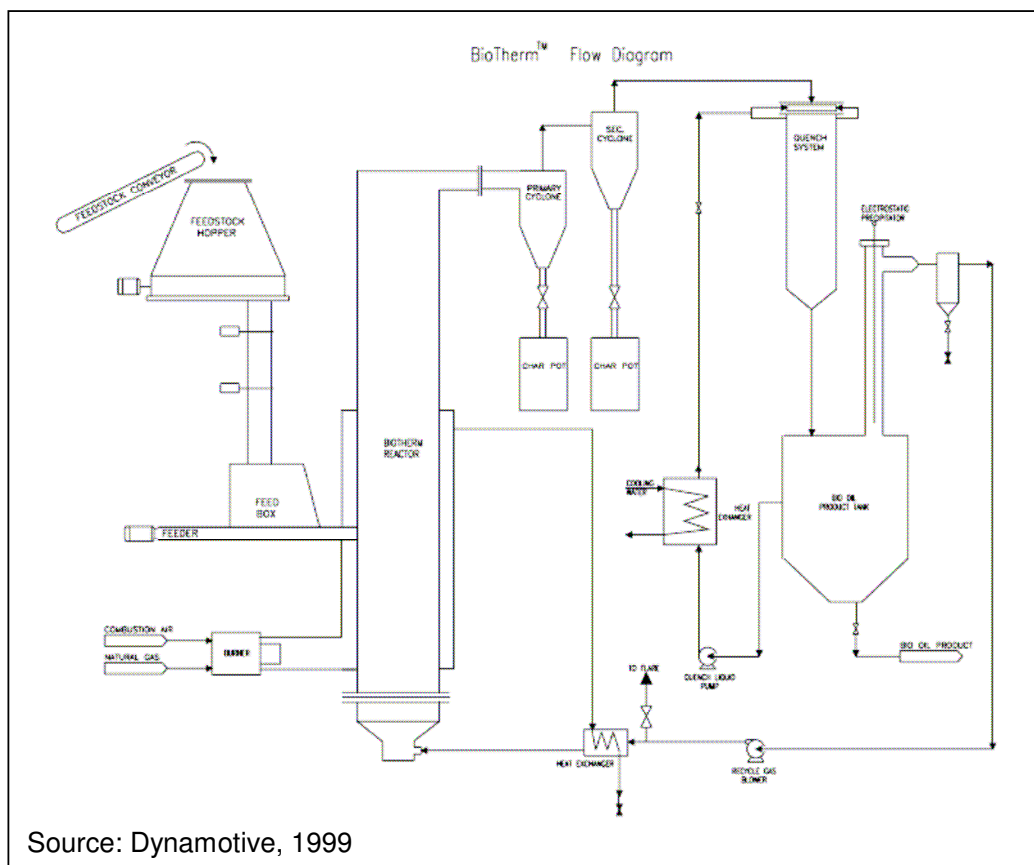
BioTherm™ Flow Diagram

FEEDSTOCK CONVEYOR

FEEDSTOCK HOPPER

FEED BOX

FEEDER

COMBUSTION AIR

NATURAL GAS

BURNER

BIOTHERM REACTOR

PRIMARY CYCLONE

SEC. CYCLONE

CHAR POT

CHAR POT

QUENCH SYSTEM

ELECTROSTATIC PRECIPITATOR

COOLING WATER

HEAT EXCHANGER

BIO OIL PRODUCT TANK

QUENCH LIQUID PUMP

BIO OIL PRODUCT

TO FLARE

HEAT EXCHANGER

RECYCLE GAS BLOWER

Source: Dynamotive, 1999